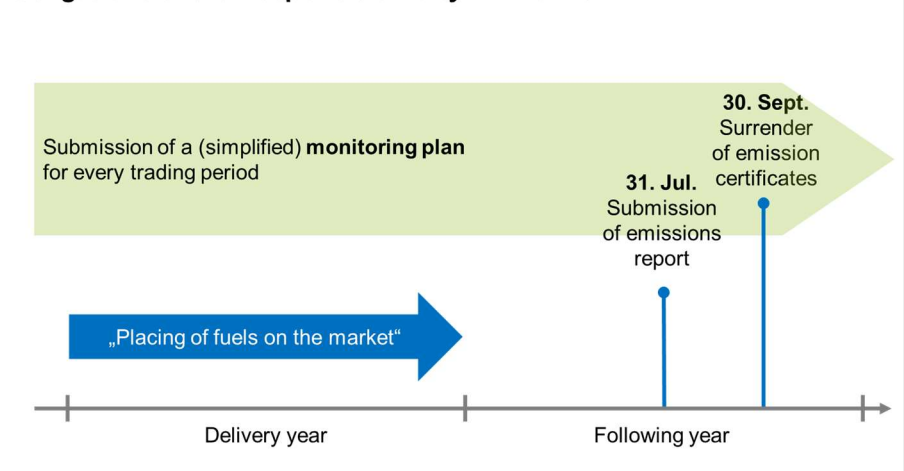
Submission of a (simplified) **monitoring plan** for every trading period

**30. Sept.**
Surrender of emission certificates

**31. Jul.**
Submission of emissions report

„Placing of fuels on the market“

Delivery year

Following year